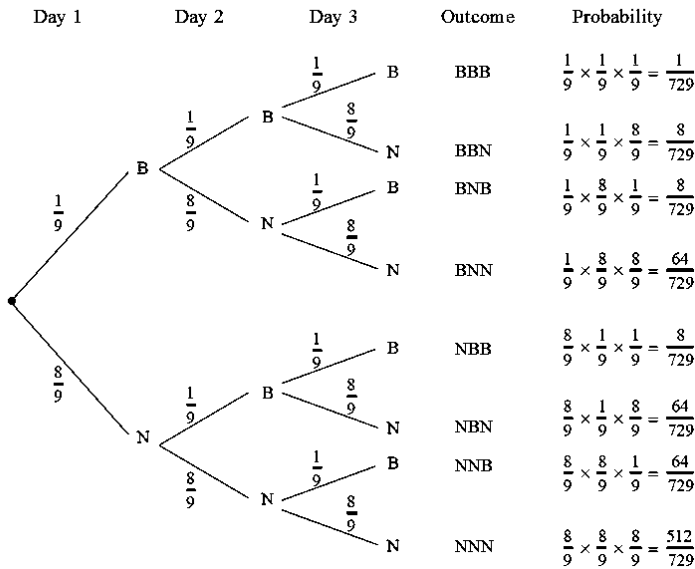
Day 1 Day 2 Day 3 Outcome Probability

$\frac{1}{9}$ B
$\frac{8}{9}$ N

$\frac{1}{9}$ B
$\frac{8}{9}$ N
$\frac{1}{9}$ B
$\frac{8}{9}$ N

$\frac{1}{9}$ B
$\frac{8}{9}$ N
$\frac{1}{9}$ B
$\frac{8}{9}$ N
$\frac{1}{9}$ B
$\frac{8}{9}$ N
$\frac{1}{9}$ B
$\frac{8}{9}$ N

BBB $\frac{1}{9} \times \frac{1}{9} \times \frac{1}{9} = \frac{1}{729}$

BBN $\frac{1}{9} \times \frac{1}{9} \times \frac{8}{9} = \frac{8}{729}$

BNB $\frac{1}{9} \times \frac{8}{9} \times \frac{1}{9} = \frac{8}{729}$

BNN $\frac{1}{9} \times \frac{8}{9} \times \frac{8}{9} = \frac{64}{729}$

NBB $\frac{8}{9} \times \frac{1}{9} \times \frac{1}{9} = \frac{8}{729}$

NBN $\frac{8}{9} \times \frac{1}{9} \times \frac{8}{9} = \frac{64}{729}$

NNB $\frac{8}{9} \times \frac{8}{9} \times \frac{1}{9} = \frac{64}{729}$

NNN $\frac{8}{9} \times \frac{8}{9} \times \frac{8}{9} = \frac{512}{729}$